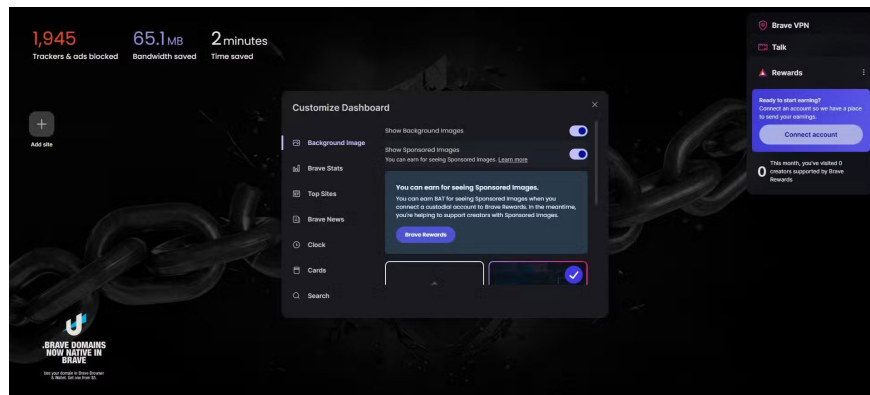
1,945
Trackers & ads blocked

65.1 MB
Bandwidth saved

2 minutes
Time saved

Add site

Customize Dashboard

Background Image
Brave Stats
Top Sites
Brave News
Clock
Cards
Search

Show Background Images

Show Sponsored Images
You can earn for seeing Sponsored Images. Learn more

You can earn for seeing Sponsored Images.
You can earn BAT for seeing Sponsored Images when you connect a custodial account to Brave Rewards. In the meantime, you're helping to support creators with Sponsored Images.

Brave Rewards

Brave VPN
Talk
Rewards

Ready to start earning?
Connect an account so we have a place to send your earnings.

Connect account

0 This month, you've visited 0 creators supported by Brave Rewards

.BRAVE DOMAINS NOW NATIVE IN BRAVE
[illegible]